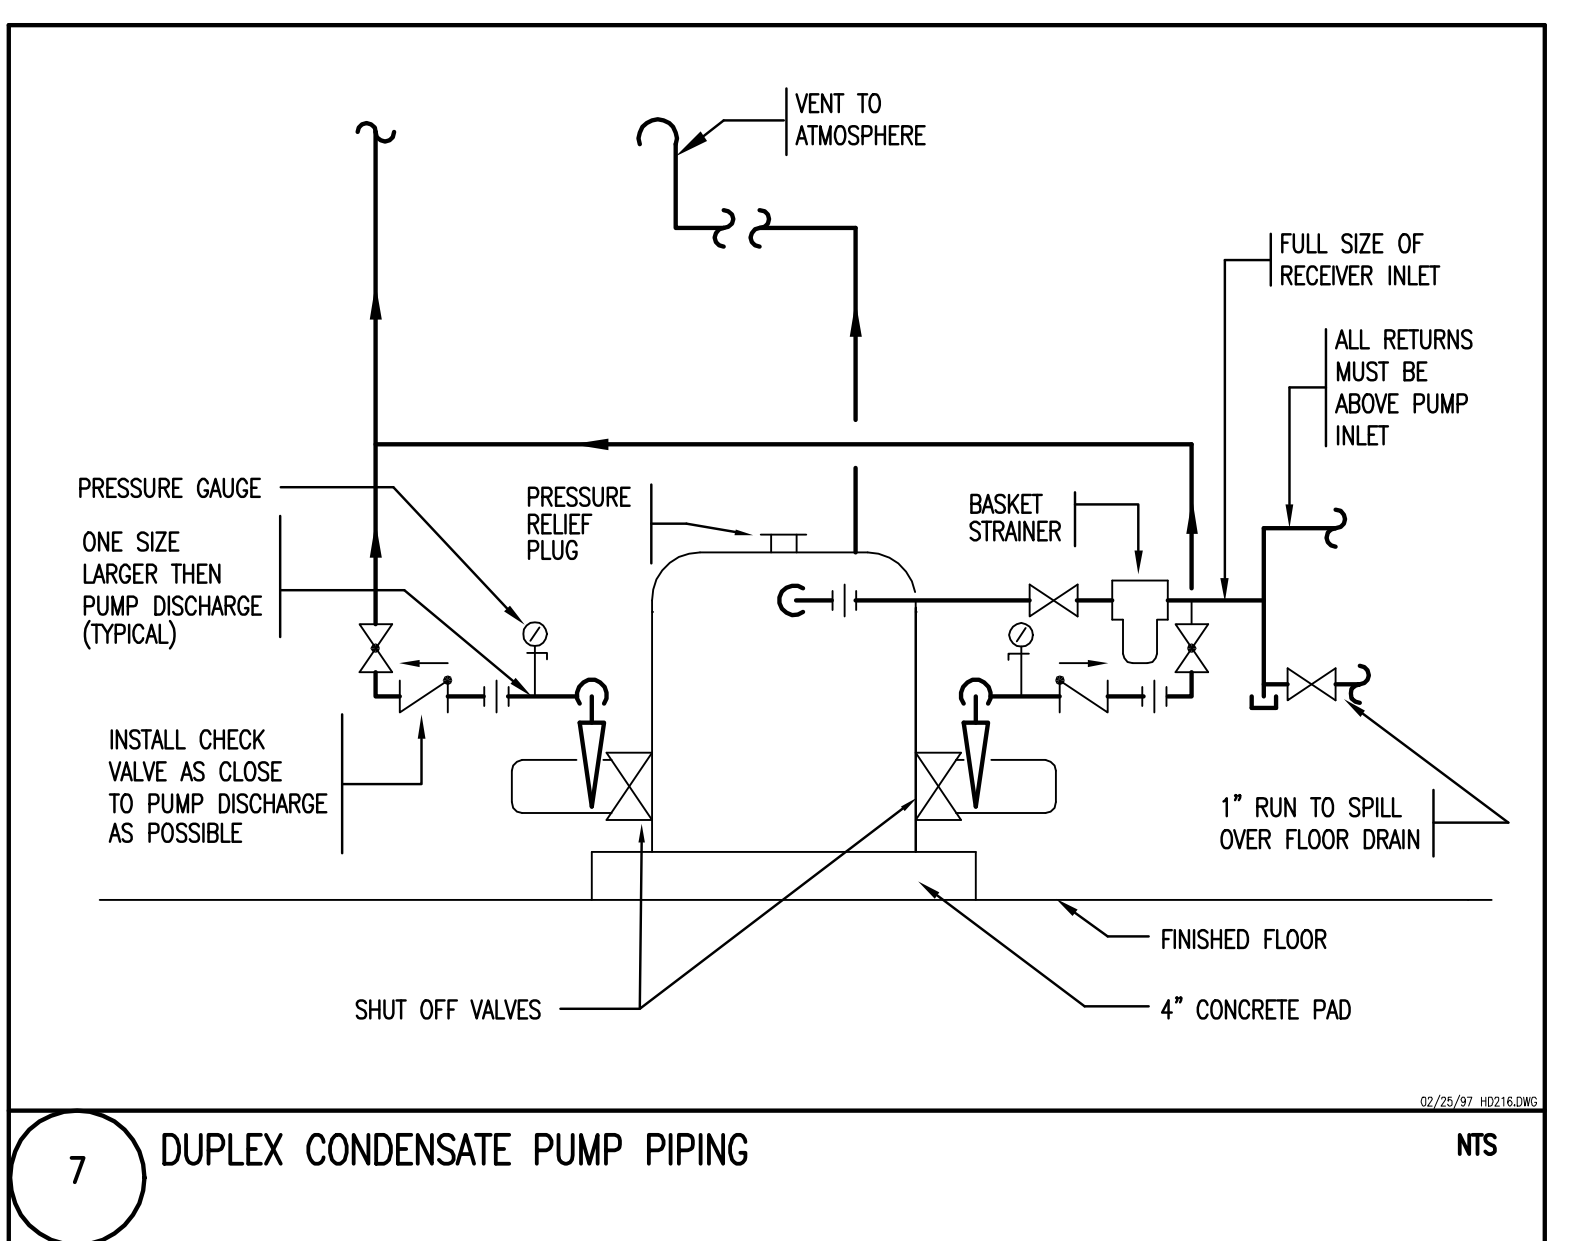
VENT TO ATMOSPHERE

FULL SIZE OF RECEIVER INLET

ALL RETURNS MUST BE ABOVE PUMP INLET

PRESSURE GAUGE

ONE SIZE LARGER THEN PUMP DISCHARGE (TYPICAL)

PRESSURE RELIEF PLUG

BASKET STRAINER

INSTALL CHECK VALVE AS CLOSE TO PUMP DISCHARGE AS POSSIBLE

1" RUN TO SPILL OVER FLOOR DRAIN

FINISHED FLOOR

SHUT OFF VALVES

4" CONCRETE PAD

02/25/97 HD216.DWG

7

DUPLEX CONDENSATE PUMP PIPING

NTS